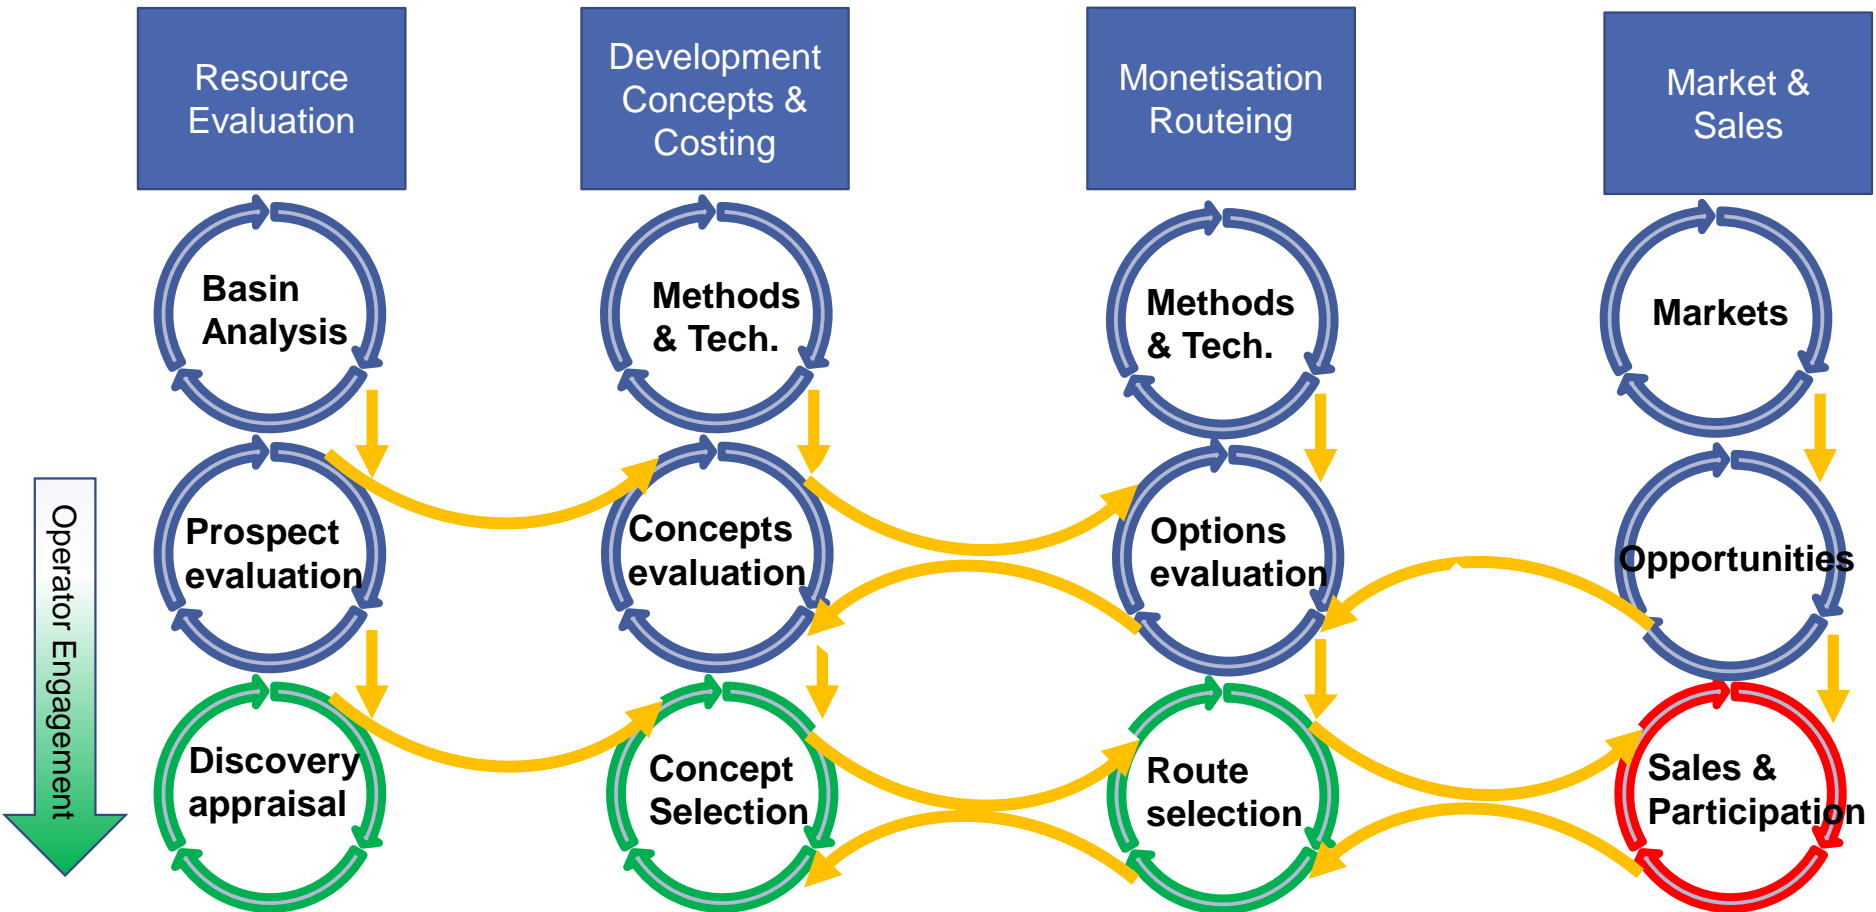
Resource Evaluation

Development Concepts & Costing

Monetisation Routeing

Market & Sales

Basin Analysis

Methods & Tech.

Methods & Tech.

Markets

Prospect evaluation

Concepts evaluation

Options evaluation

Opportunities

Discovery appraisal

Concept Selection

Route selection

Sales & Participation

Operator Engagement